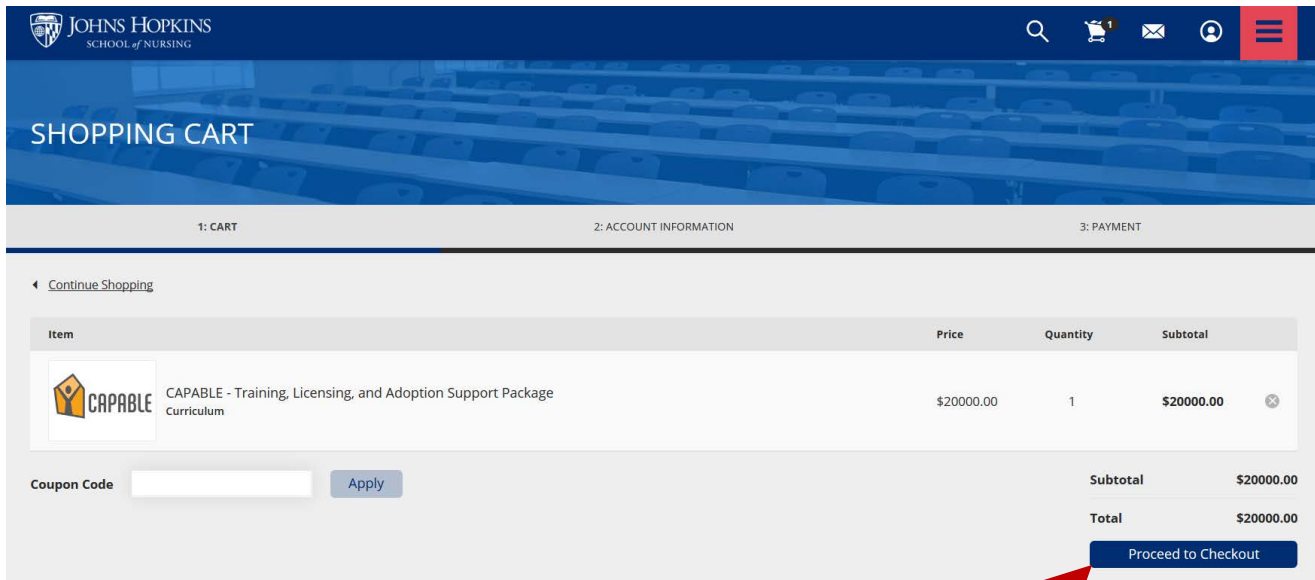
JOHNS HOPKINS
SCHOOL of NURSING

1

SHOPPING CART

1: CART

2: ACCOUNT INFORMATION

3: PAYMENT

Continue Shopping

| Item | Price | Quantity | Subtotal |
|---|---|---|---|
| CAPABLE CAPABLE - Training, Licensing, and Adoption Support Package Curriculum | \$20000.00 | 1 | \$20000.00 |

Coupon Code

Apply

Subtotal \$20000.00

Total \$20000.00

Proceed to Checkout